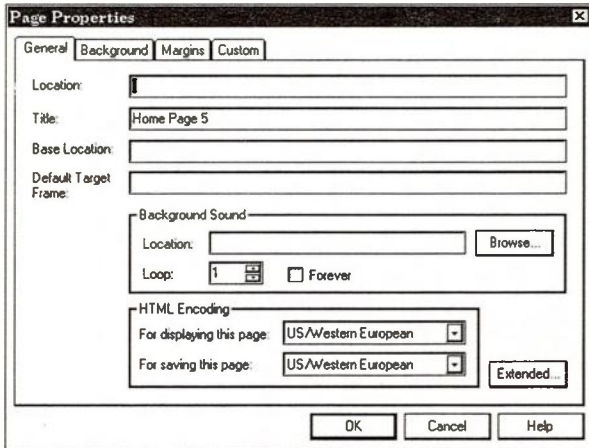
Page Properties

General | Background | Margins | Custom

Location:

Title: Home Page 5

Base Location:

Default Target Frame:

Background Sound

Location:

Browse...

Loop: 1

Forever

HTML Encoding

For displaying this page: US/Western European

For saving this page: US/Western European

Extended...

OK | Cancel | Help